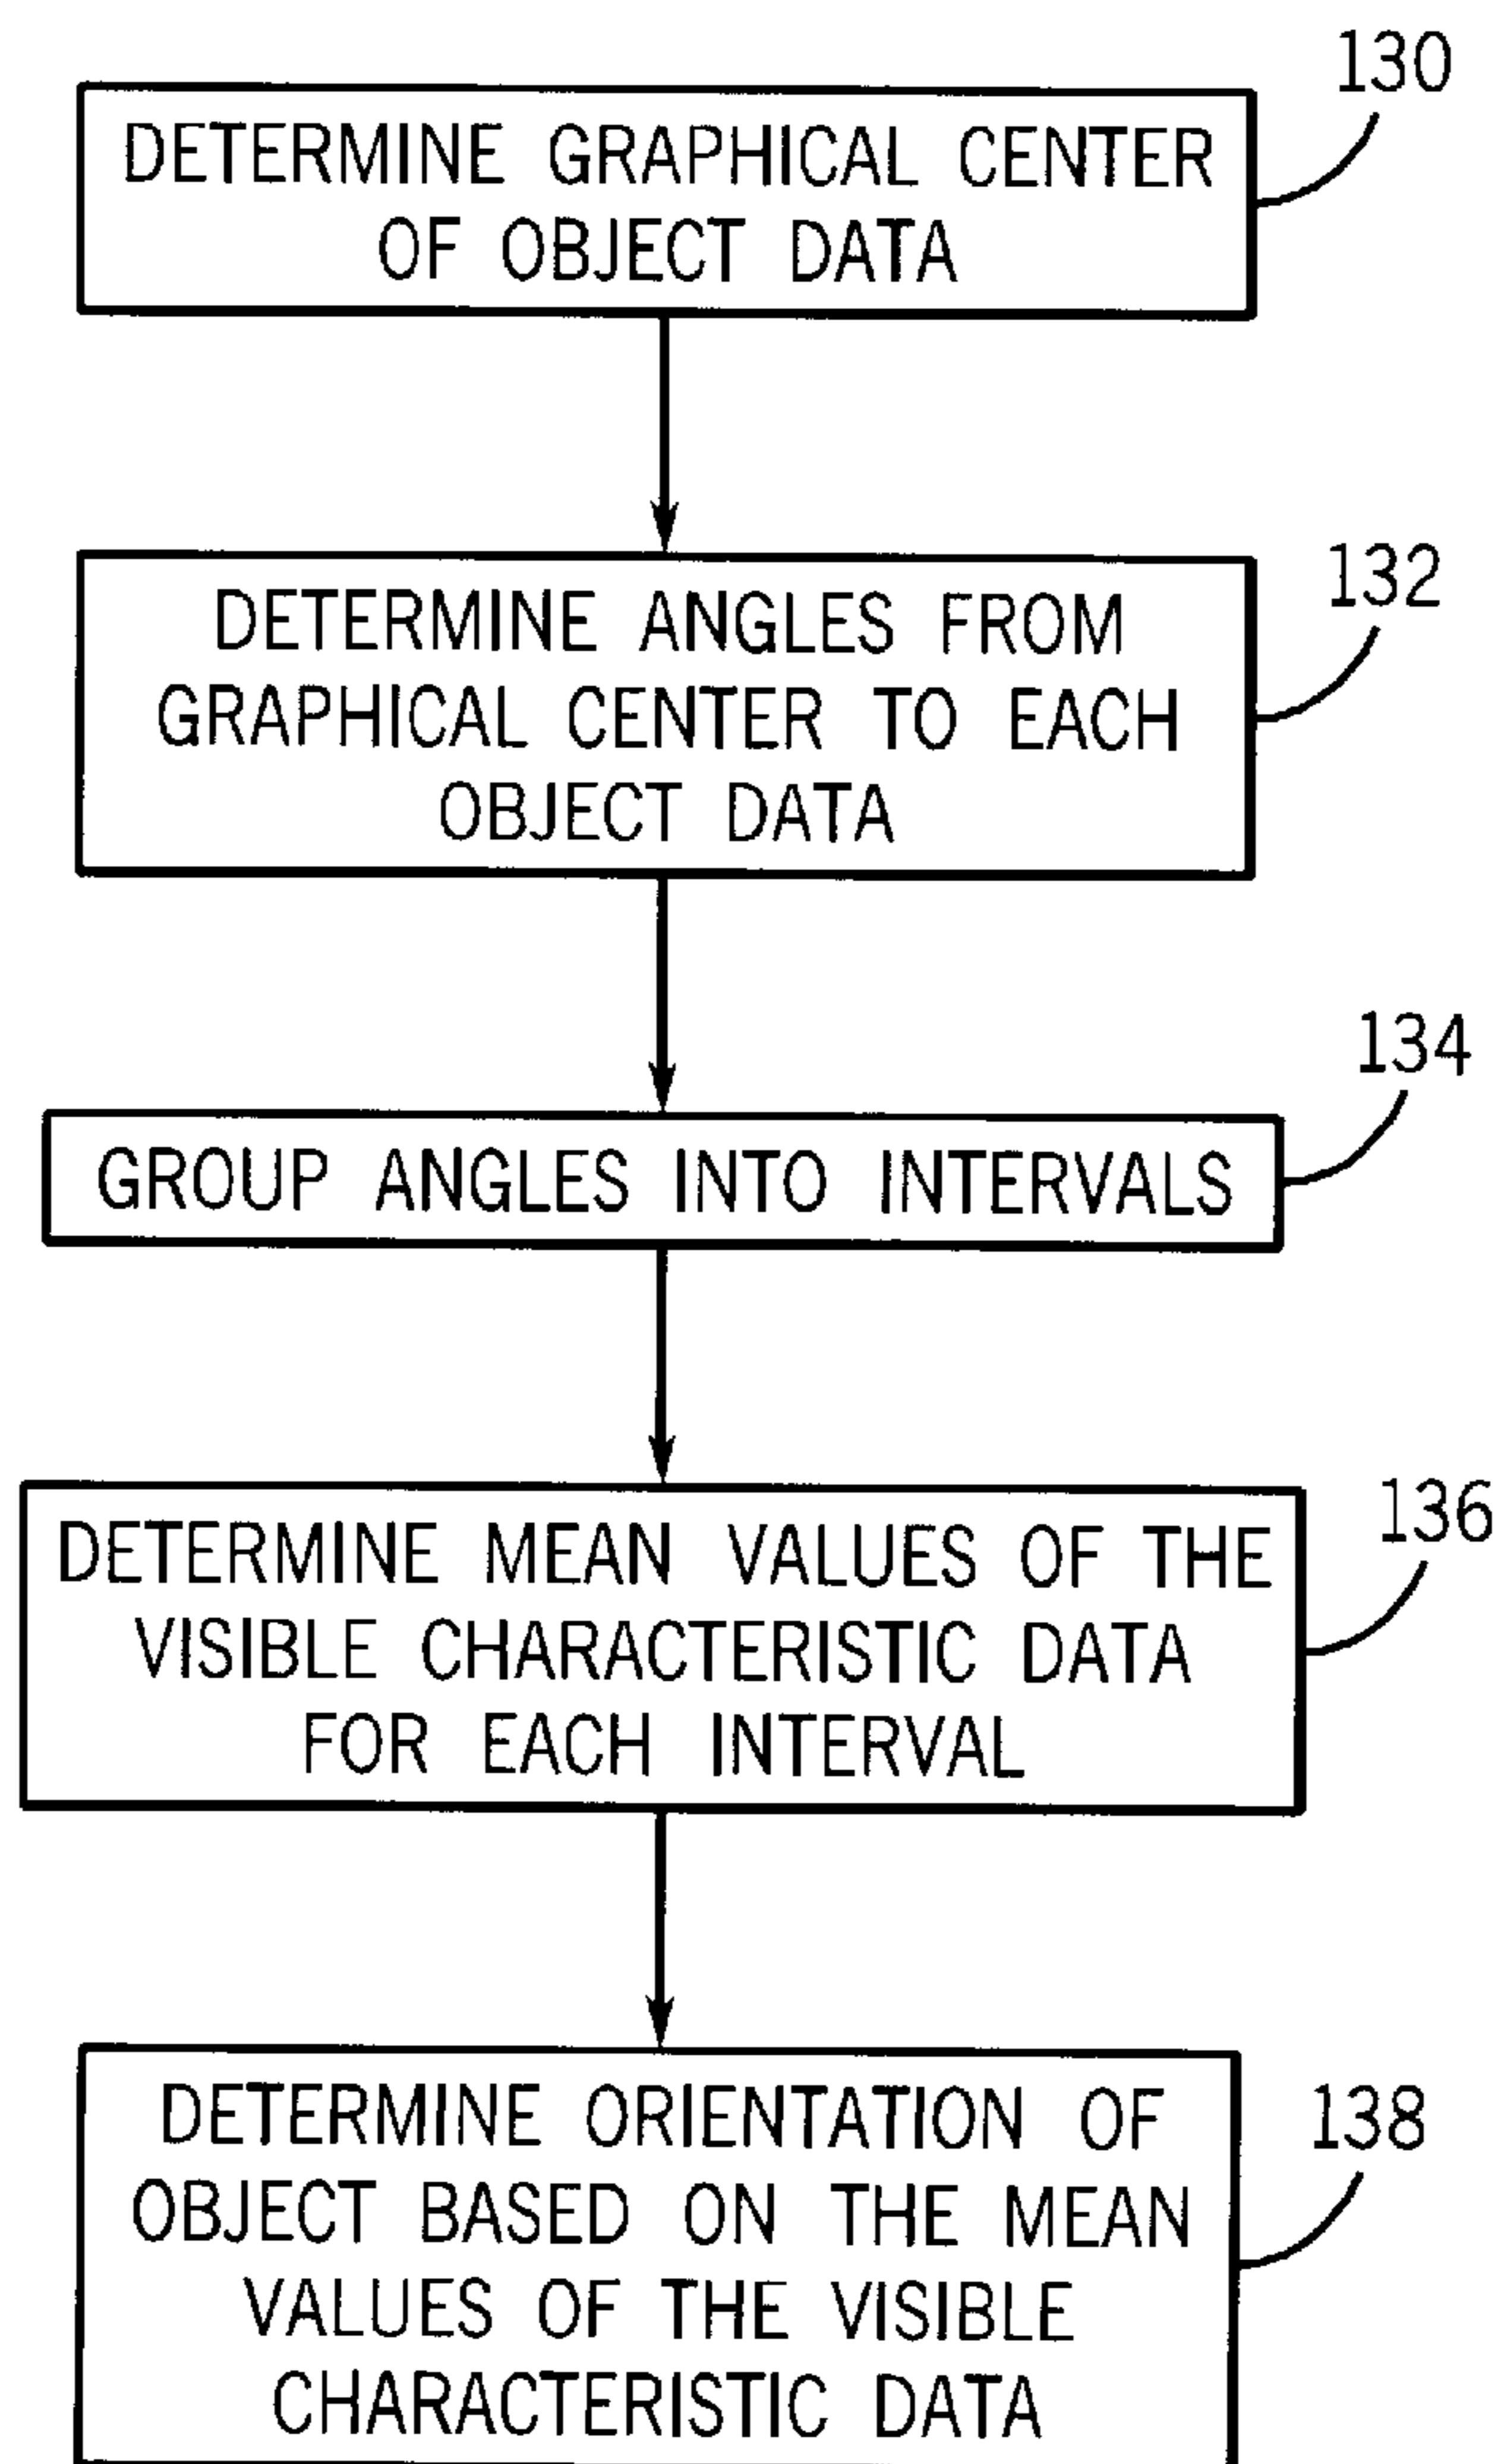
130

DETERMINE GRAPHICAL CENTER OF OBJECT DATA

132

DETERMINE ANGLES FROM GRAPHICAL CENTER TO EACH OBJECT DATA

134

GROUP ANGLES INTO INTERVALS

136

DETERMINE MEAN VALUES OF THE VISIBLE CHARACTERISTIC DATA FOR EACH INTERVAL

138

DETERMINE ORIENTATION OF OBJECT BASED ON THE MEAN VALUES OF THE VISIBLE CHARACTERISTIC DATA